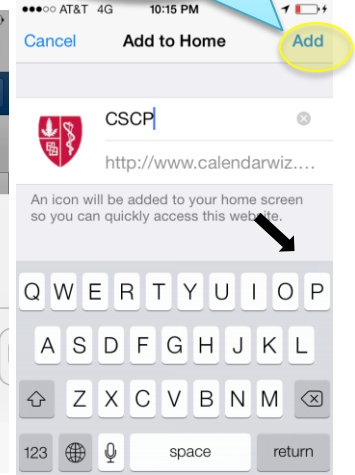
●●●○○ AT&T 4G 10:15 PM

Cancel Add to Home Add

CSCP

http://www.calendarwiz....

An icon will be added to your home screen so you can quickly access this website.

Q W E R T Y U I O P
A S D F G H J K L
Z X C V B N M
123 space return